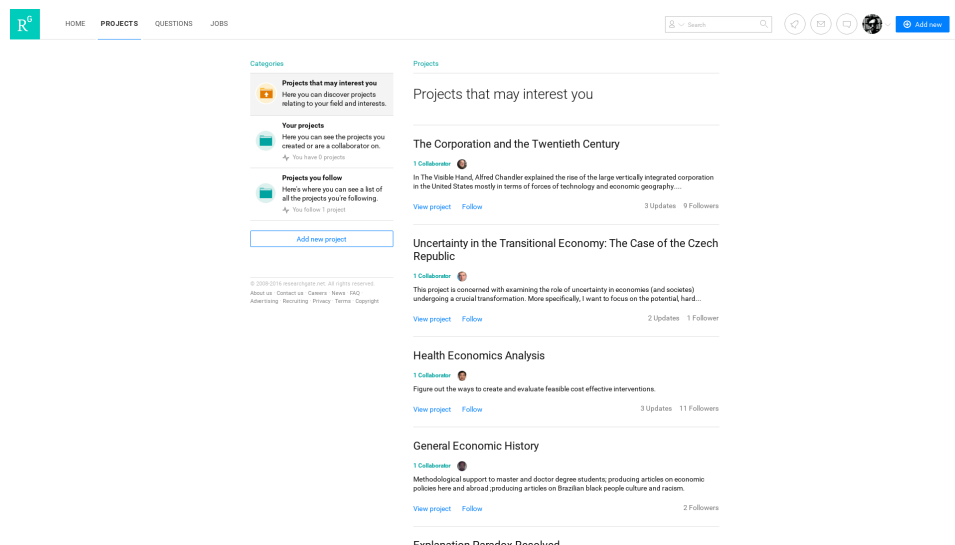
R^G

HOME PROJECTS QUESTIONS JOBS

Search

Add new

Categories

Projects that may interest you
Here you can discover projects relating to your field and interests.

Your projects
Here you can see the projects you created or are a collaborator on.
You have 0 projects

Projects you follow
Here's where you can see a list of all the projects you're following.
You follow 1 project

Add new project

© 2008-2016 researchgate.net. All rights reserved.
About us · Contact us · Careers · News · FAQ
Advertising · Recruiting · Privacy · Terms · Copyright

Projects

Projects that may interest you

The Corporation and the Twentieth Century

1 Collaborator

In The Visible Hand, Alfred Chandler explained the rise of the large vertically integrated corporation in the United States mostly in terms of forces of technology and economic geography....

View project Follow 3 Updates 9 Followers

Uncertainty in the Transitional Economy: The Case of the Czech Republic

1 Collaborator

This project is concerned with examining the role of uncertainty in economies (and societes) undergoing a crucial transformation. More specifically, I want to focus on the potential, hard...

View project Follow 2 Updates 1 Follower

Health Economics Analysis

1 Collaborator

Figure out the ways to create and evaluate feasible cost effective interventions.

View project Follow 3 Updates 11 Followers

General Economic History

1 Collaborator

Methodological support to master and doctor degree students; producing articles on economic policies here and abroad ;producing articles on Brazilian black people culture and racism.

View project Follow 2 Followers

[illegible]